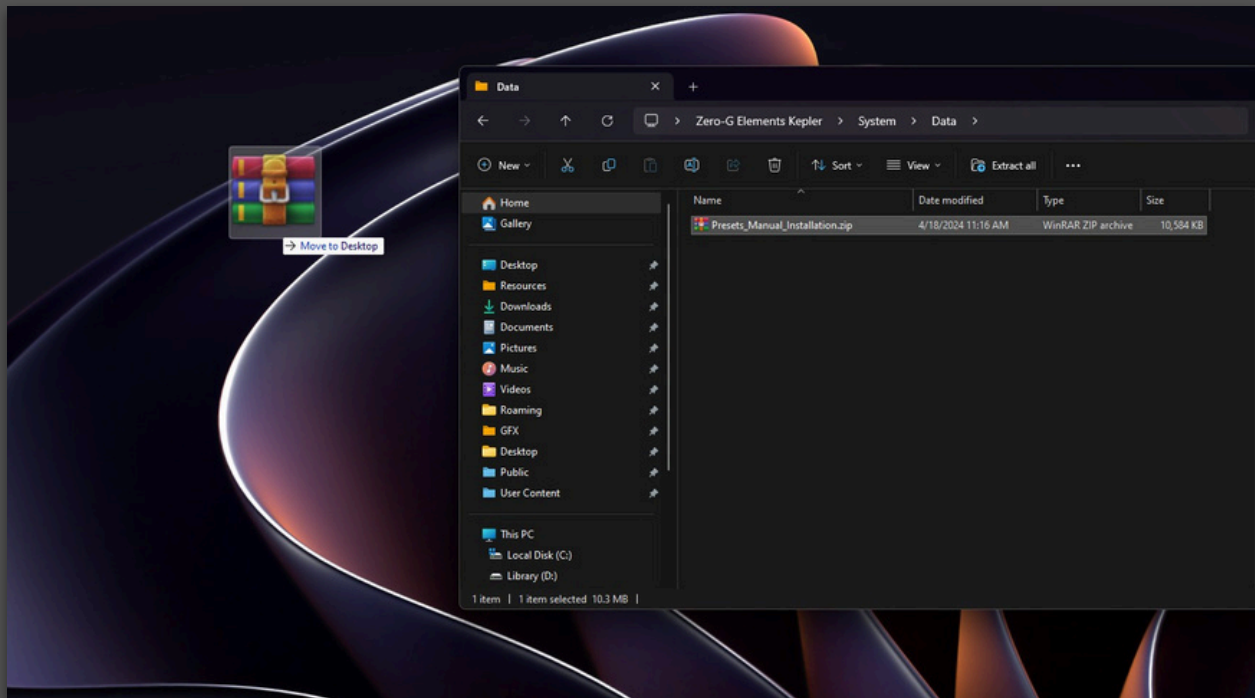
→ Move to Desktop

Data ✕ +

Zero-G Elements Kepler > System > Data >

New Sort View Extract all ···

Home
Gallery

Desktop
Resources
Downloads
Documents
Pictures
Music
Videos
Roaming
GFX
Desktop
Public
User Content

This PC
Local Disk (C:)
Library (D:)

| Name | Date modified | Type | Size |
|---|---|---|---|
| Presets_Manual_Installation.zip | 4/18/2024 11:16 AM | WinRAR ZIP archive | 10,584 KB |

1 item | 1 item selected 10.3 MB |